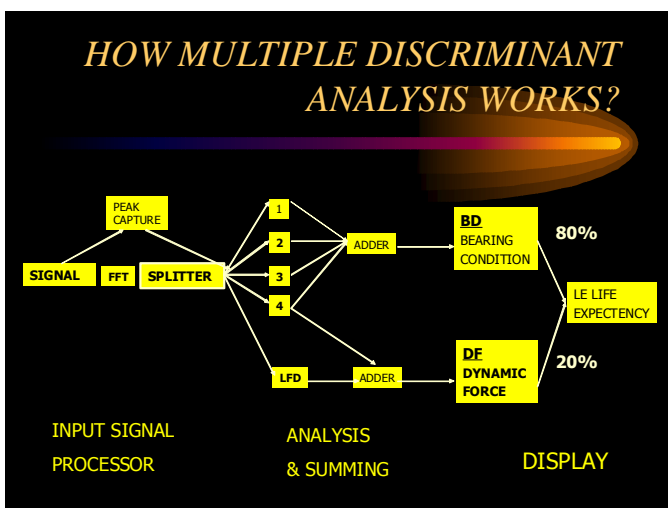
HOW MULTIPLE DISCRIMINANT ANALYSIS WORKS?

PEAK CAPTURE

SIGNAL

FFT

SPLITTER

1

2

3

4

LFD

ADDER

ADDER

BD BEARING CONDITION

DF DYNAMIC FORCE

80%

20%

LE LIFE EXPECTENCY

INPUT SIGNAL PROCESSOR

ANALYSIS & SUMMING

DISPLAY